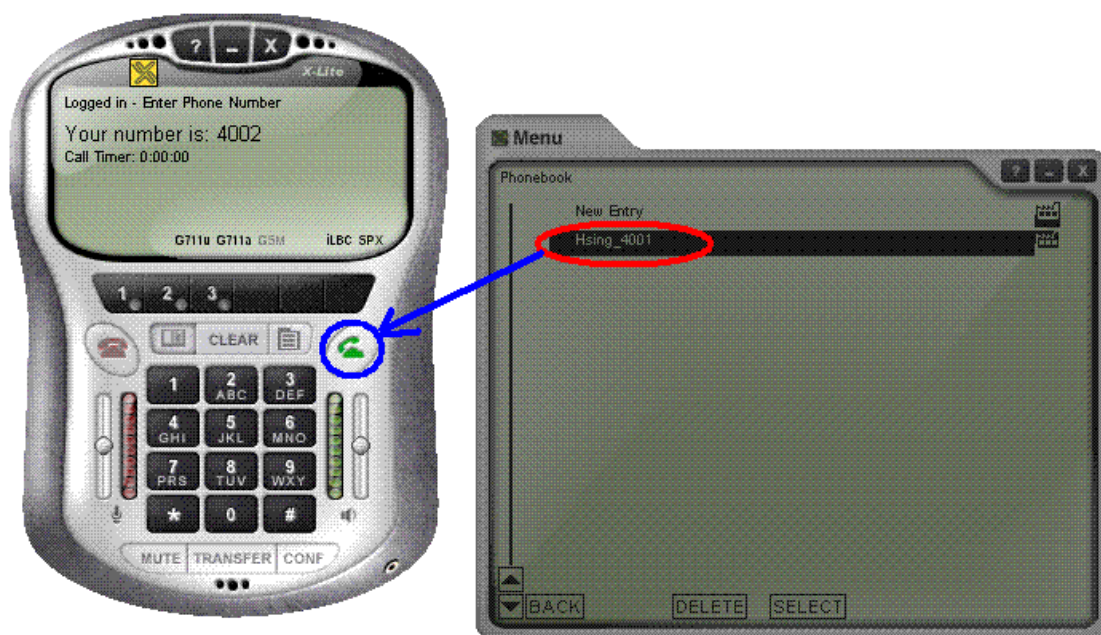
? _ X

X-Lite

Logged in - Enter Phone Number

Your number is: 4002

Call Timer: 0:00:00

G711u G711a GSM iLBC SPX

1 2 3

CLEAR

1
2 ABC
3 DEF
4 GHI
5 JKL
6 MNO
7 PRS
8 TUV
9 WXY
*
0
#

MUTE TRANSFER CONF

Menu

? _ X

Phonebook

New Entry

Hsing_4001

BACK DELETE SELECT